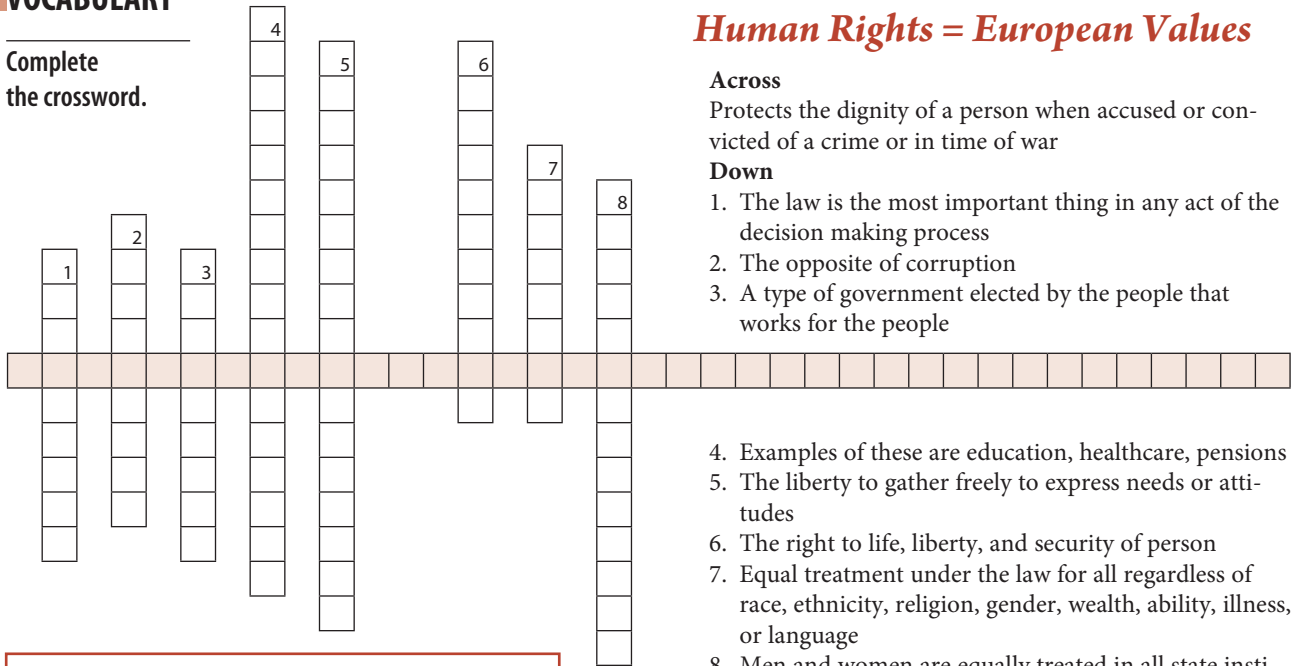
VOCABULARY

Complete the crossword.

4
5
6
7
8
2
1
3

Human Rights = European Values

Across
Protects the dignity of a person when accused or convicted of a crime or in time of war
Down
1. The law is the most important thing in any act of the decision making process
2. The opposite of corruption
3. A type of government elected by the people that works for the people

4. Examples of these are education, healthcare, pensions
5. The liberty to gather freely to express needs or attitudes
6. The right to life, liberty, and security of person
7. Equal treatment under the law for all regardless of race, ethnicity, religion, gender, wealth, ability, illness, or language
8. Men and women are equally treated in all state insti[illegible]